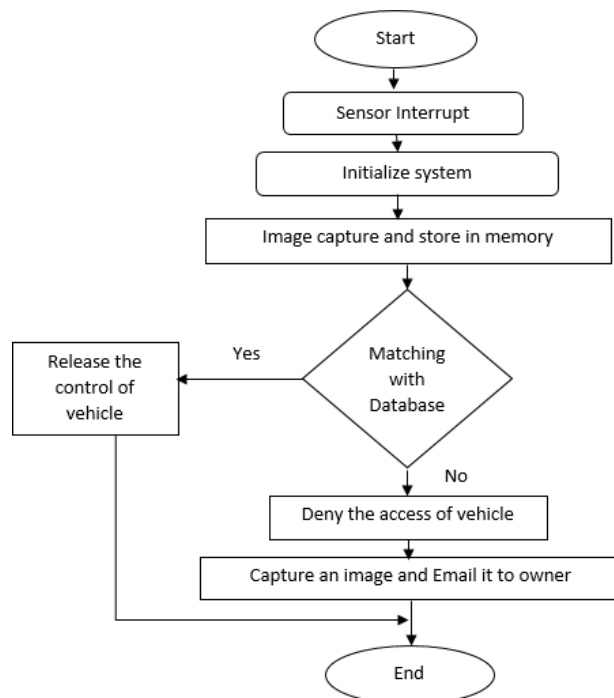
Start

Sensor Interrupt

Initialize system

Image capture and store in memory

Matching with Database

Yes

Release the control of vehicle

No

Deny the access of vehicle

Capture an image and Email it to owner

End